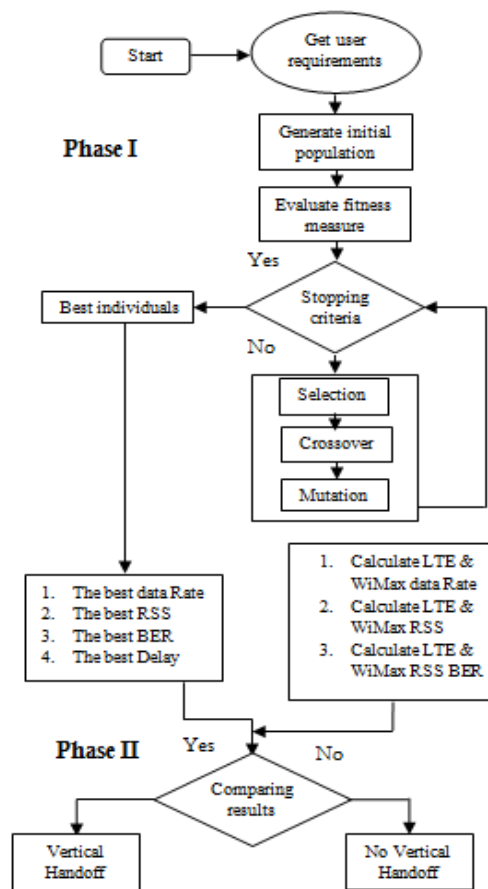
Start

Get user requirements

Phase I

Generate initial population

Evaluate fitness measure

Yes

Best individuals

Stopping criteria

No

Selection

Crossover

Mutation

1. The best data Rate
2. The best RSS
3. The best BER
4. The best Delay

1. Calculate LTE & WiMax data Rate
2. Calculate LTE & WiMax RSS
3. Calculate LTE & WiMax RSS BER

Phase II

Yes

No

Comparing results

Vertical Handoff

No Vertical Handoff